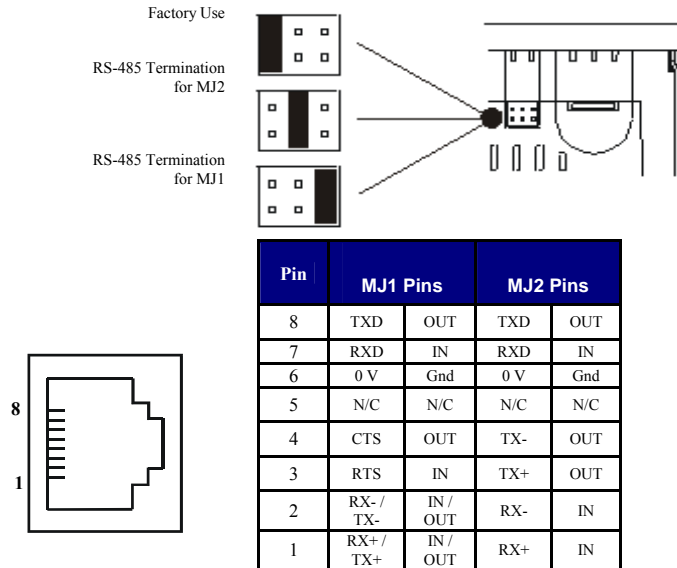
Factory Use

RS-485 Termination for MJ2

RS-485 Termination for MJ1

| Pin | MJ1 Pins | | MJ2 Pins | |
|---|---|---|---|---|
| 8 | TXD | OUT | TXD | OUT |
| 7 | RXD | IN | RXD | IN |
| 6 | 0 V | Gnd | 0 V | Gnd |
| 5 | N/C | N/C | N/C | N/C |
| 4 | CTS | OUT | TX- | OUT |
| 3 | RTS | IN | TX+ | OUT |
| 2 | RX- / TX- | IN / OUT | RX- | IN |
| 1 | RX+ / TX+ | IN / OUT | RX+ | IN |

8

1